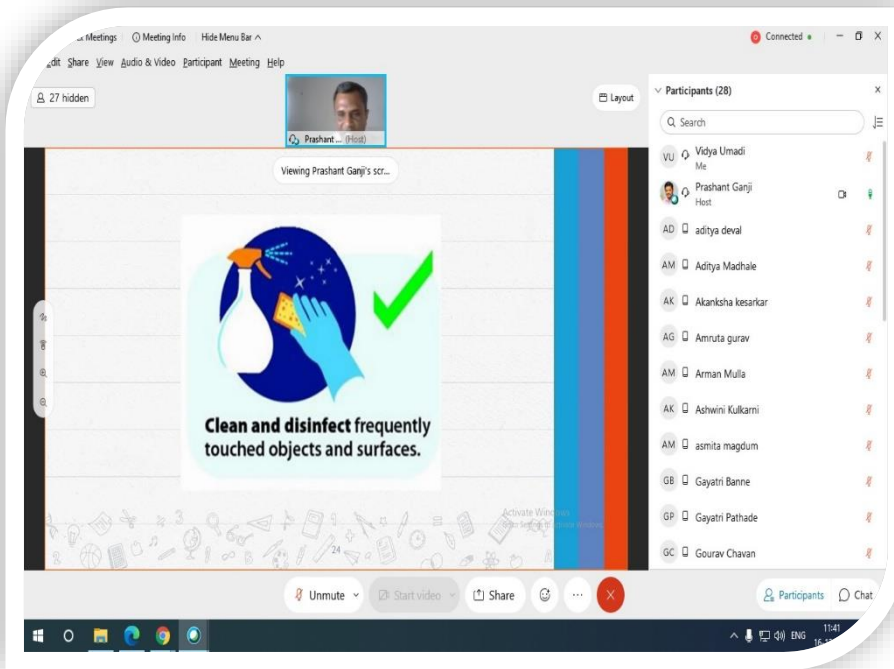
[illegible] Meetings   Meeting Info   Hide Menu Bar ^
Connected
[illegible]dit Share View Audio & Video Participant Meeting Help
27 hidden
Prashant ... (Host)
Layout
Viewing Prashant Ganji's scr...
Clean and disinfect frequently touched objects and surfaces.
24
Activate Windows
Participants (28)
Search
VU Vidya Umadi
Me
Prashant Ganji
Host
AD aditya deval
AM Aditya Madhale
AK Akanksha kesarkar
AG Amruta gurav
AM Arman Mulla
AK Ashwini Kulkarni
AM asmita magdum
GB Gayatri Banne
GP Gayatri Pathade
GC Gourav Chavan
Unmute
Start video
Share
Participants
Chat
ENG
11:41